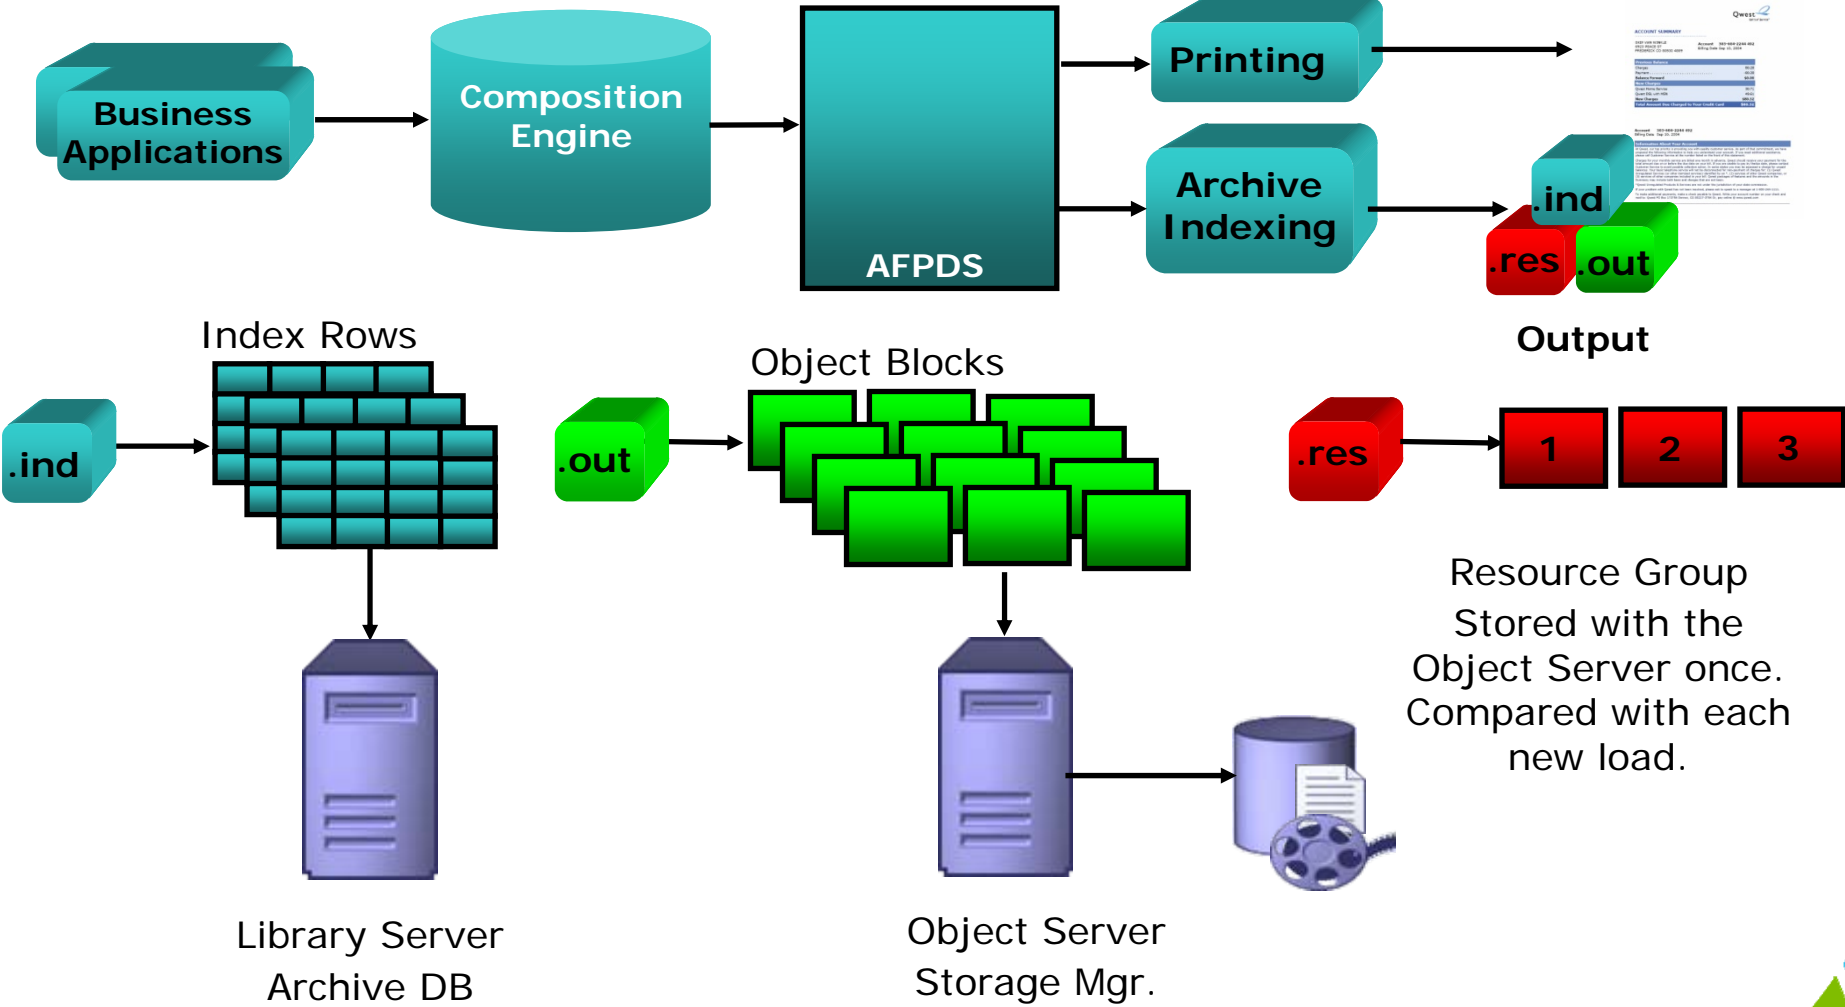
Business Applications

Composition Engine

AFPDS

Printing

Archive Indexing

Qwest

.ind

.res

.out

Output

Index Rows

.ind

Object Blocks

.out

.res

1

2

3

Resource Group Stored with the Object Server once. Compared with each new load.

Library Server Archive DB

Object Server Storage Mgr.